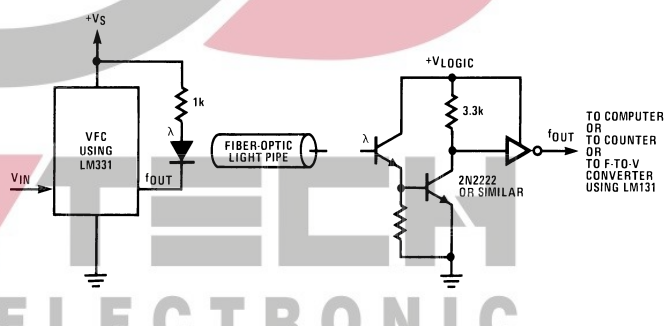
$+V_S$

1k

$\lambda$

VFC USING LM331

$V_{IN}$

$f_{OUT}$

FIBER-OPTIC LIGHT PIPE

$+V_{LOGIC}$

$\lambda$

3.3k

$f_{OUT}$

TO COMPUTER OR TO COUNTER OR TO F-TO-V CONVERTER USING LM131

2N2222 OR SIMILAR

ELECTRONIC